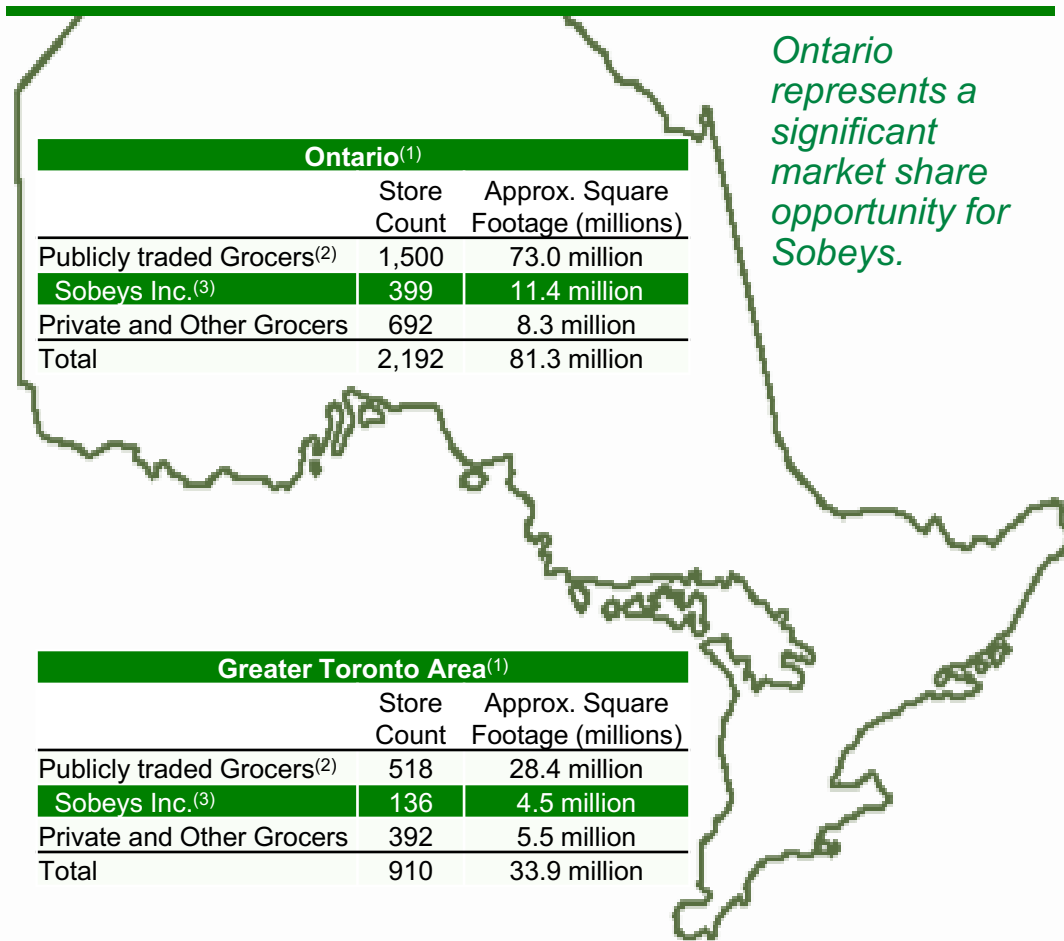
Ontario represents a significant market share opportunity for Sobeys.

| Ontario$^{(1)}$ | | |
|---|---|---|
| | Store Count | Approx. Square Footage (millions) |
| Publicly traded Grocers$^{(2)}$ | 1,500 | 73.0 million |
| Sobeys Inc.$^{(3)}$ | 399 | 11.4 million |
| Private and Other Grocers | 692 | 8.3 million |
| Total | 2,192 | 81.3 million |

| Greater Toronto Area$^{(1)}$ | | |
|---|---|---|
| | Store Count | Approx. Square Footage (millions) |
| Publicly traded Grocers$^{(2)}$ | 518 | 28.4 million |
| Sobeys Inc.$^{(3)}$ | 136 | 4.5 million |
| Private and Other Grocers | 392 | 5.5 million |
| Total | 910 | 33.9 million |